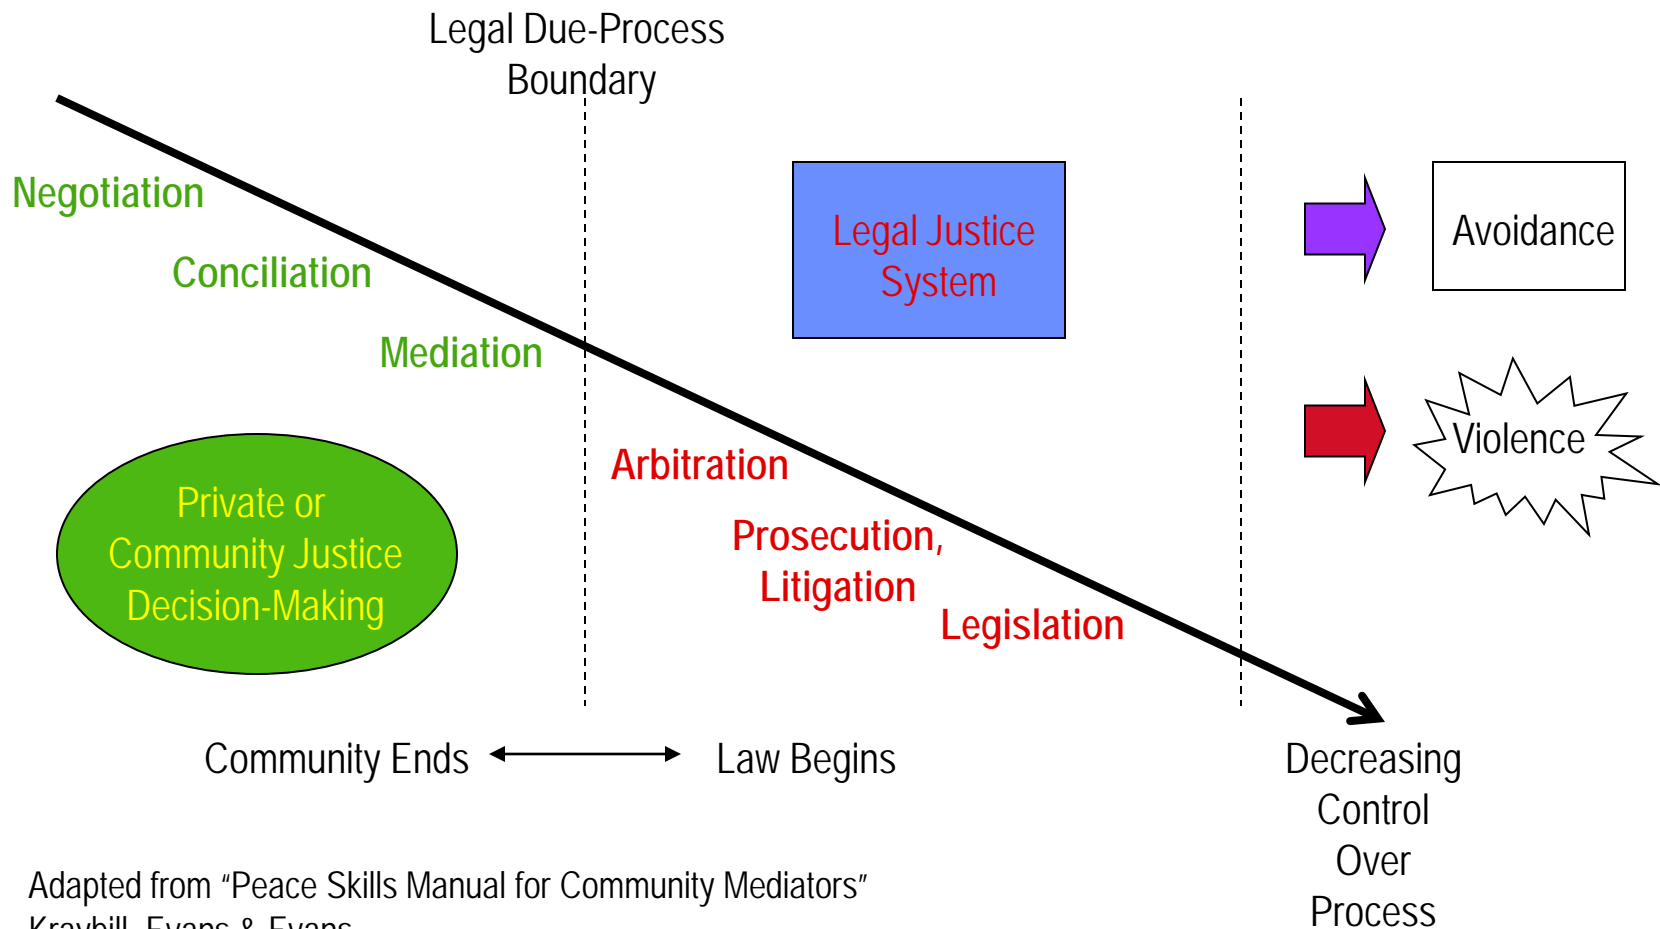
Legal Due-Process Boundary

Negotiation

Conciliation

Mediation

Legal Justice System

Avoidance

Violence

Private or Community Justice Decision-Making

Arbitration

Prosecution, Litigation

Legislation

Community Ends

Law Begins

Decreasing Control Over Process

Adapted from "Peace Skills Manual for Community Mediators"
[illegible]